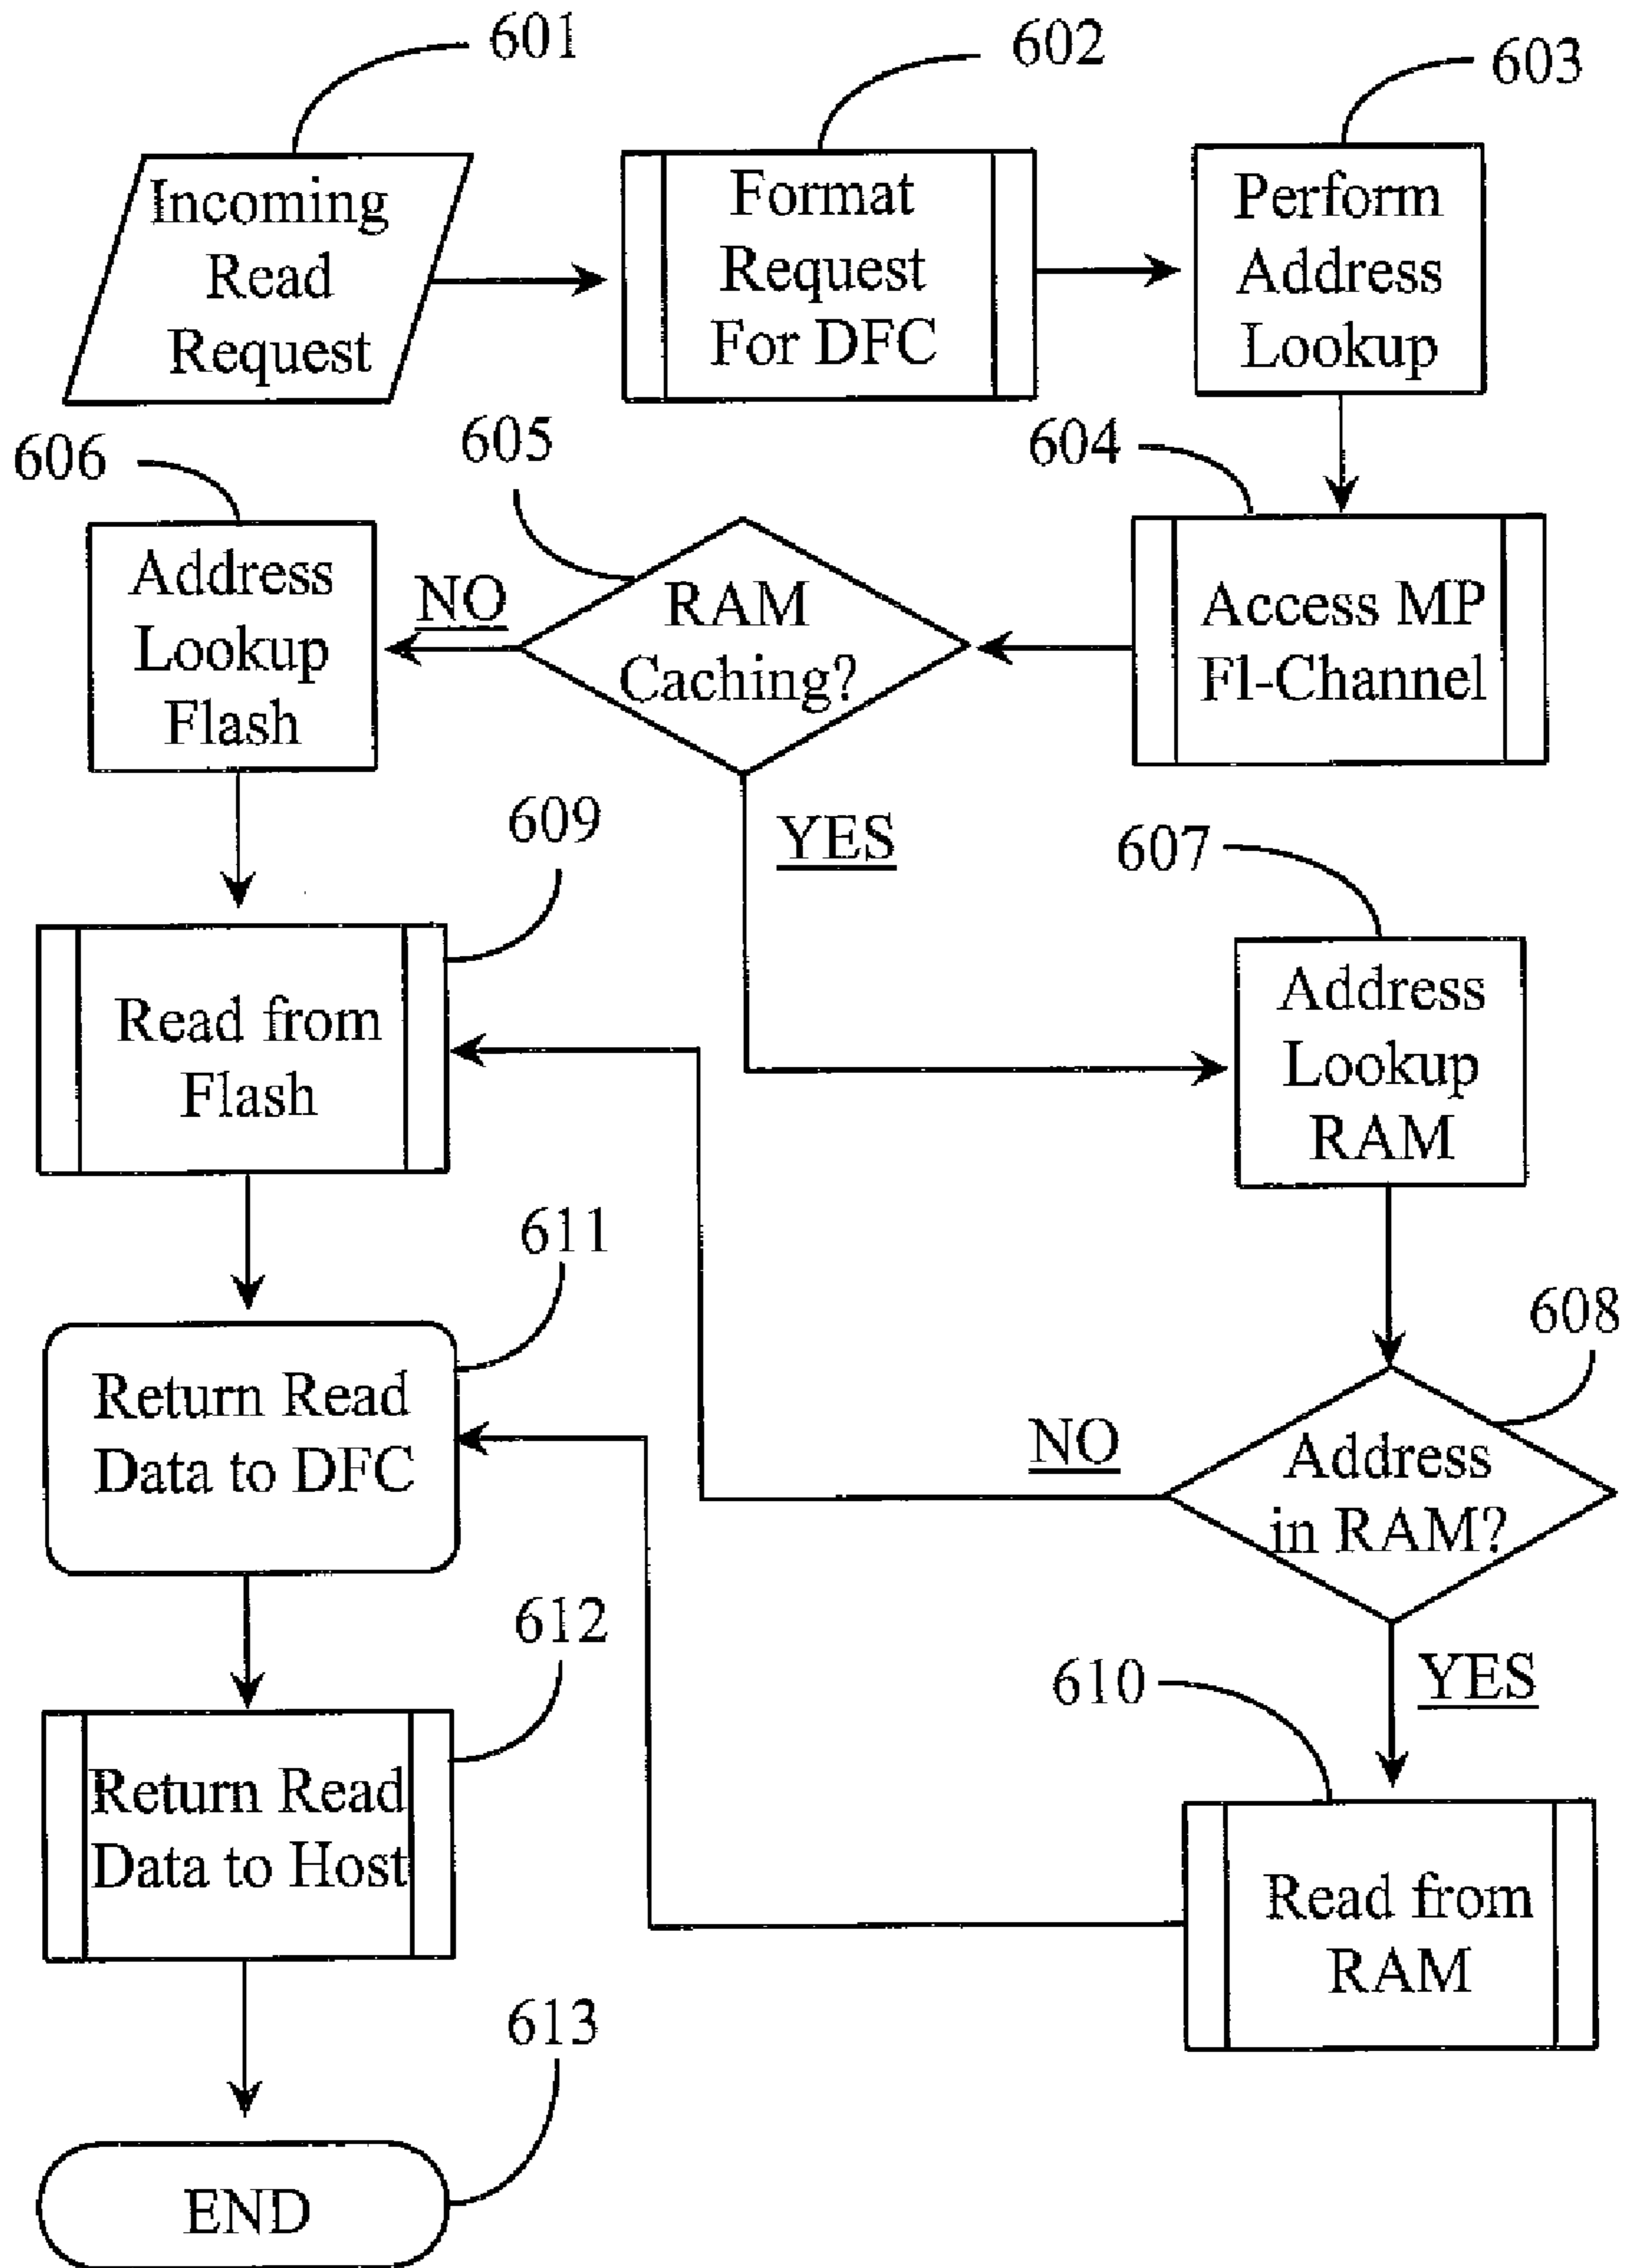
601
Incoming Read Request

602
Format Request For DFC

603
Perform Address Lookup

606
Address Lookup Flash

605
NO
RAM Caching?

604
Access MP Fl-Channel

YES

609
Read from Flash

607
Address Lookup RAM

611
Return Read Data to DFC

608
NO
Address in RAM?

612
YES
610

Return Read Data to Host

Read from RAM

613
END